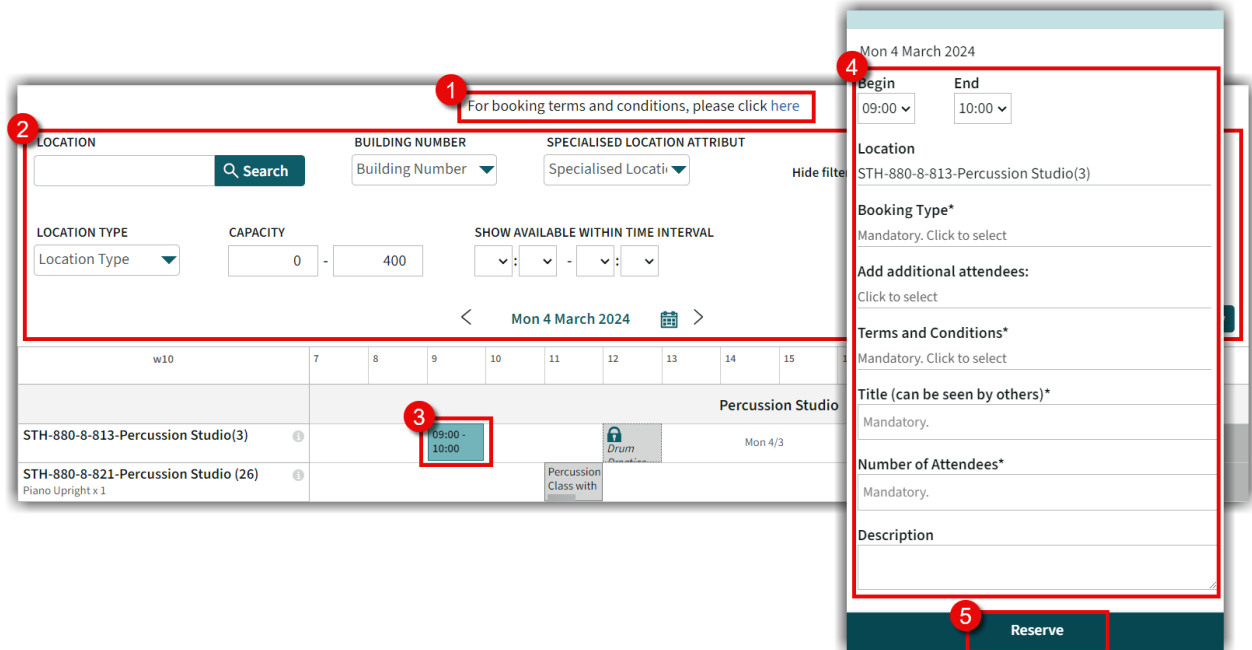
1
For booking terms and conditions, please click here

2
LOCATION
Search
BUILDING NUMBER
Building Number
SPECIALISED LOCATION ATTRIBUT
Specialised Locati
Hide filter

LOCATION TYPE
Location Type
CAPACITY
0 - 400
SHOW AVAILABLE WITHIN TIME INTERVAL
: - :

Mon 4 March 2024

| w10 | 7 | 8 | 9 | 10 | 11 | 12 | 13 | 14 | 15 |
|---|---|---|---|---|---|---|---|---|---|

Percussion Studio

STH-880-8-813-Percussion Studio(3)
3
09:00 - 10:00
Drum Practice
Mon 4/3

STH-880-8-821-Percussion Studio (26)
Piano Upright x 1
Percussion Class with

Mon 4 March 2024
4
Begin
09:00
End
10:00
Location
STH-880-8-813-Percussion Studio(3)
Booking Type*
Mandatory. Click to select
Add additional attendees:
Click to select
Terms and Conditions*
Mandatory. Click to select
Title (can be seen by others)*
Mandatory.
Number of Attendees*
Mandatory.
Description

5
Reserve